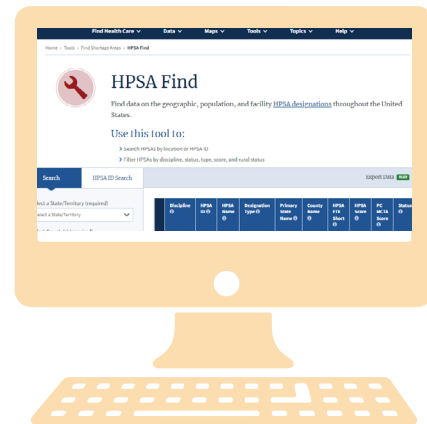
Find Health Care ∨ Data ∨ Maps ∨ Tools ∨ Topics ∨ Help ∨

Home › Tools › Find Shortage Areas › HPSA Find

HPSA Find

Find data on the geographic, population, and facility HPSA designations throughout the United States.

Use this tool to:

› Search HPSAs by location or HPSA ID

› Filter HPSAs by discipline, status, type, score, and rural status

Search | HPSA ID Search

Export Data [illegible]

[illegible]ect a State/Territory (required)

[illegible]ect a State/Territory

| Discipline | HPSA ID | HPSA Name | Designation Type | Primary State Name | County Name | HPSA FTE Short | HPSA Score | PC MCTA Score | Status |
|---|---|---|---|---|---|---|---|---|---|